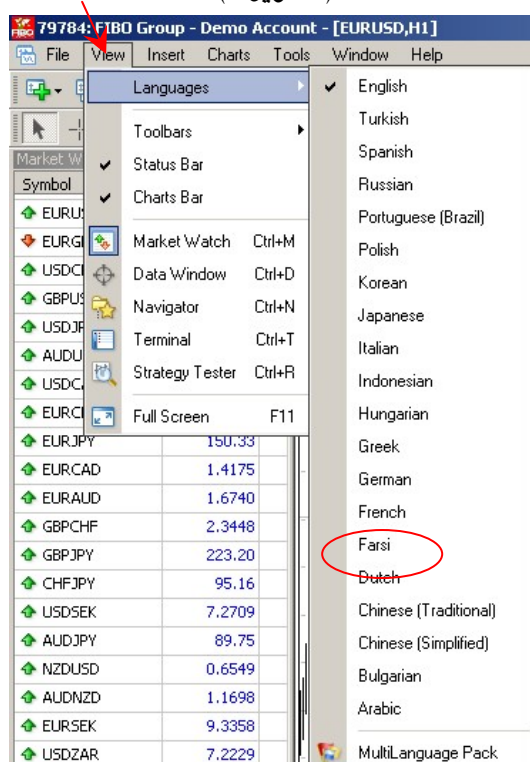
79784: FIBO Group - Demo Account - [EURUSD,H1]

File View Insert Charts Tools Window Help

Languages
Toolbars
Status Bar
Charts Bar
Market Watch Ctrl+M
Data Window Ctrl+D
Navigator Ctrl+N
Terminal Ctrl+T
Strategy Tester Ctrl+R
Full Screen F11

English
Turkish
Spanish
Russian
Portuguese (Brazil)
Polish
Korean
Japanese
Italian
Indonesian
Hungarian
Greek
German
French
Farsi
Dutch
Chinese (Traditional)
Chinese (Simplified)
Bulgarian
Arabic
MultiLanguage Pack

Market W
Symbol
EURU
EURG
USDC
GBPUS
USDJ
AUDU
USDC
EURC

| | |
|---|---|
| EURJPY | 150.33 |
| EURCAD | 1.4175 |
| EURAUD | 1.6740 |
| GBPCHF | 2.3448 |
| GBPJPY | 223.20 |
| CHFJPY | 95.16 |
| USDSEK | 7.2709 |
| AUDJPY | 89.75 |
| NZDUSD | 0.6549 |
| AUDNZD | 1.1698 |
| EURSEK | 9.3358 |
| USDZAR | 7.2229 |